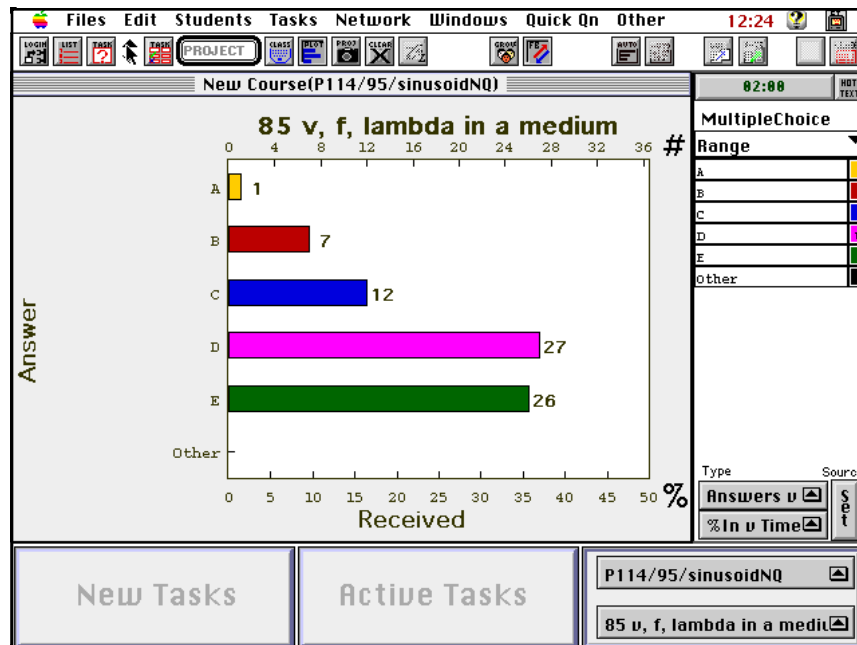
Files Edit Students Tasks Network Windows Quick Qn Other 12:24

LOGIN LIST TASK TASK PROJECT CLASS PLOT PROJ CLEAR GROUP FB AUTO

New Course(P114/95/sinusoidNQ)

02:00 HOT TEXT

85 v, f, lambda in a medium

0 4 8 12 16 20 24 28 32 36 #

A 1
B 7
C 12
D 27
E 26
Other

Answer

0 5 10 15 20 25 30 35 40 45 50 %

Received

MultipleChoice

Range

A
B
C
D
E
Other

Type Sourc

Answers v

%In v Time

Set

New Tasks

Active Tasks

P114/95/sinusoidNQ

85 v, f, lambda in a mediu